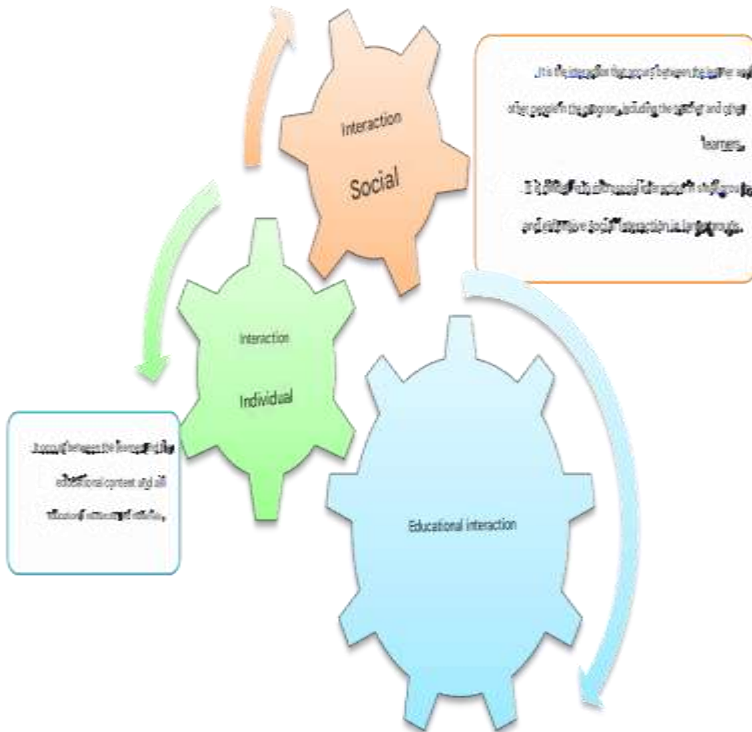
Interaction
Social

It is the interaction that occurs between the learner and other people in the program, including the teacher and other learners.
It is divided into direct social interaction in small groups and extensive social interaction in large groups.

Interaction
Individual

It occurs between the learner and the educational content and all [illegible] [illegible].

Educational interaction